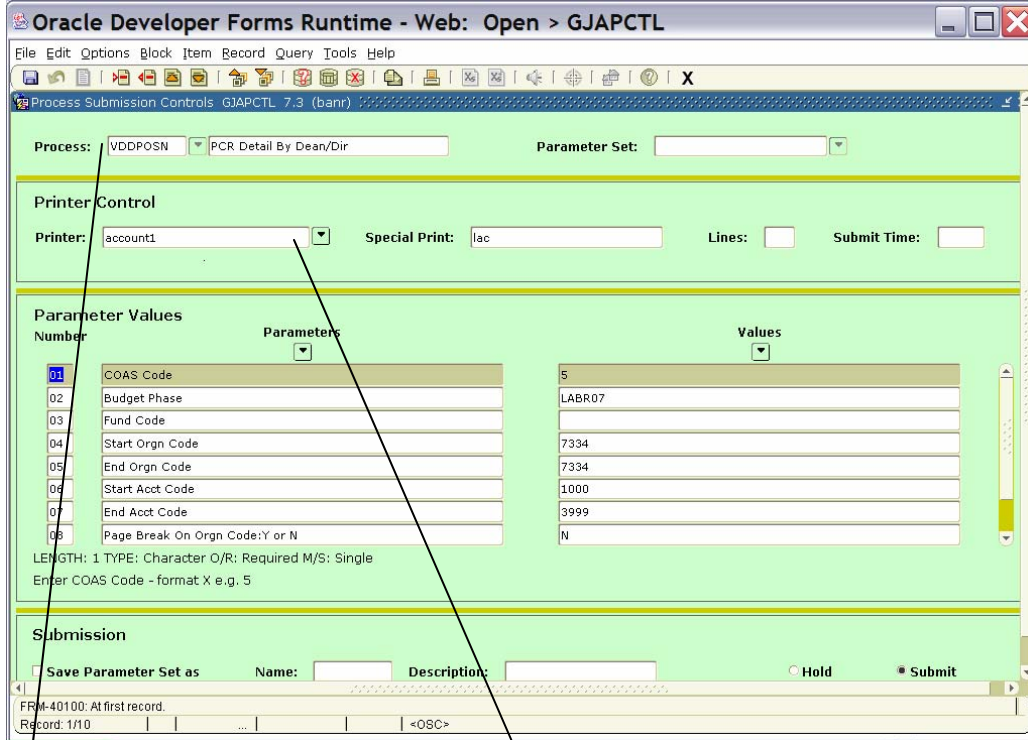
Oracle Developer Forms Runtime - Web: Open > GJAPCTL

File Edit Options Block Item Record Query Tools Help

X

Process Submission Controls GJAPCTL 7.3 (banr)

Process: VDDPOSN PCR Detail By Dean/Dir Parameter Set:

Printer Control

Printer: account1 Special Print: lac Lines: Submit Time:

Parameter Values

| Number | Parameters | Values |
|---|---|---|
| 01 | COAS Code | 5 |
| 02 | Budget Phase | LABR07 |
| 03 | Fund Code | |
| 04 | Start Orgn Code | 7334 |
| 05 | End Orgn Code | 7334 |
| 06 | Start Acct Code | 1000 |
| 07 | End Acct Code | 3999 |
| 08 | Page Break On Orgn Code:Y or N | N |

LENGTH: 1 TYPE: Character O/R: Required M/S: Single

Enter COAS Code - format X e.g. 5

Submission

Save Parameter Set as Name: Description: Hold Submit

FRM-40100: At first record.

Record: 1/10 ... <OSC>